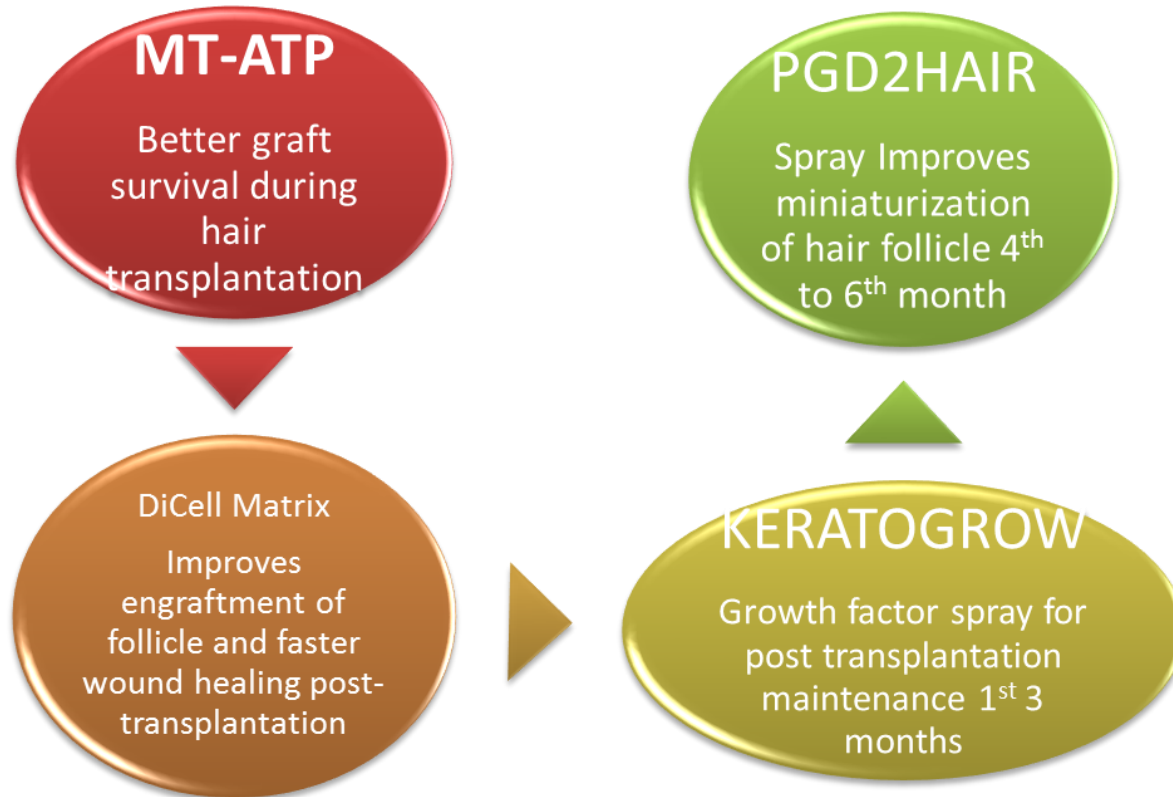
MT-ATP

Better graft survival during hair transplantation

DiCell Matrix

Improves engraftment of follicle and faster wound healing post-transplantation

KERATOGROW

Growth factor spray for post transplantation maintenance 1$^{st}$ 3 months

PGD2HAIR

Spray Improves miniaturization of hair follicle 4$^{th}$ to 6$^{th}$ month